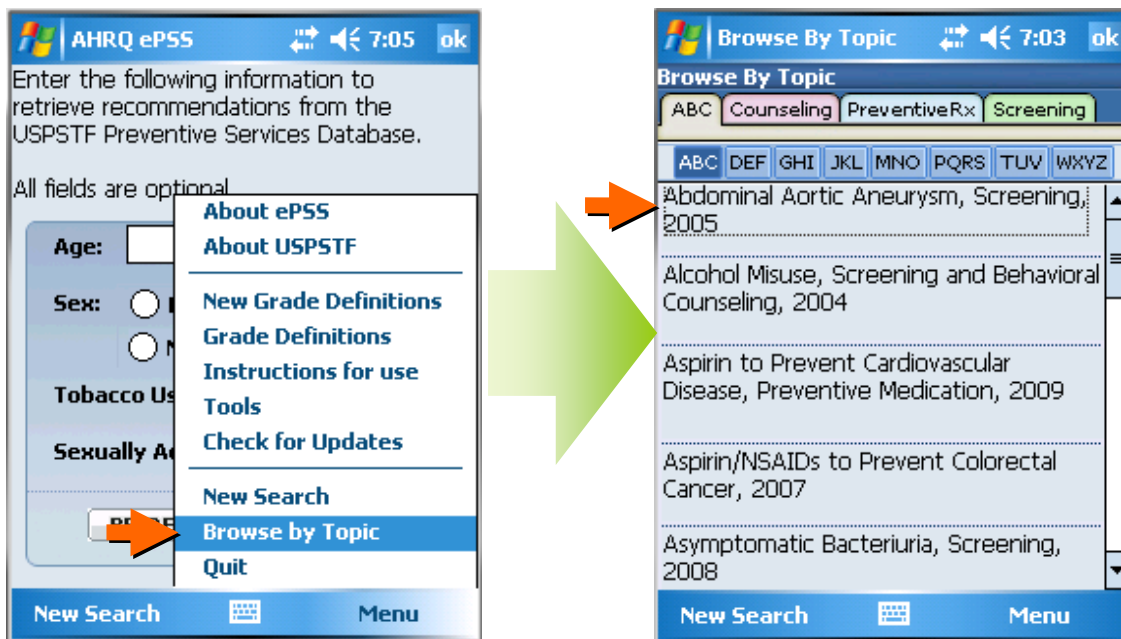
AHRQ ePSS 7:05 ok

Enter the following information to retrieve recommendations from the USPSTF Preventive Services Database.

All fields are optional.

Age:

Sex:

Tobacco Us

Sexually A

About ePSS
About USPSTF
New Grade Definitions
Grade Definitions
Instructions for use
Tools
Check for Updates
New Search
Browse by Topic
Quit

New Search Menu

Browse By Topic 7:03 ok

Browse By Topic

ABC | Counseling | PreventiveRx | Screening

ABC | DEF | GHI | JKL | MNO | PQRS | TUV | WXYZ

Abdominal Aortic Aneurysm, Screening, 2005

Alcohol Misuse, Screening and Behavioral Counseling, 2004

Aspirin to Prevent Cardiovascular Disease, Preventive Medication, 2009

Aspirin/NSAIDs to Prevent Colorectal Cancer, 2007

Asymptomatic Bacteriuria, Screening, 2008

New Search Menu